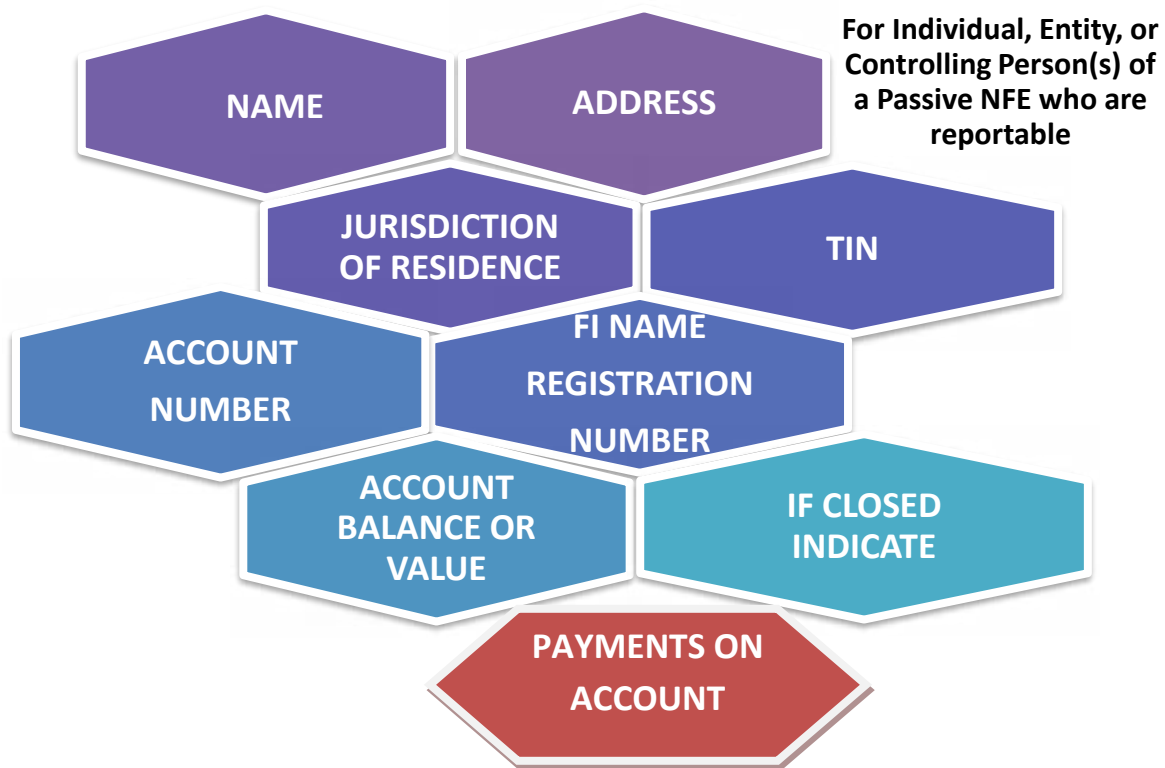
NAME

ADDRESS

For Individual, Entity, or Controlling Person(s) of a Passive NFE who are reportable

JURISDICTION OF RESIDENCE

TIN

ACCOUNT NUMBER

FI NAME REGISTRATION NUMBER

ACCOUNT BALANCE OR VALUE

IF CLOSED INDICATE

PAYMENTS ON ACCOUNT